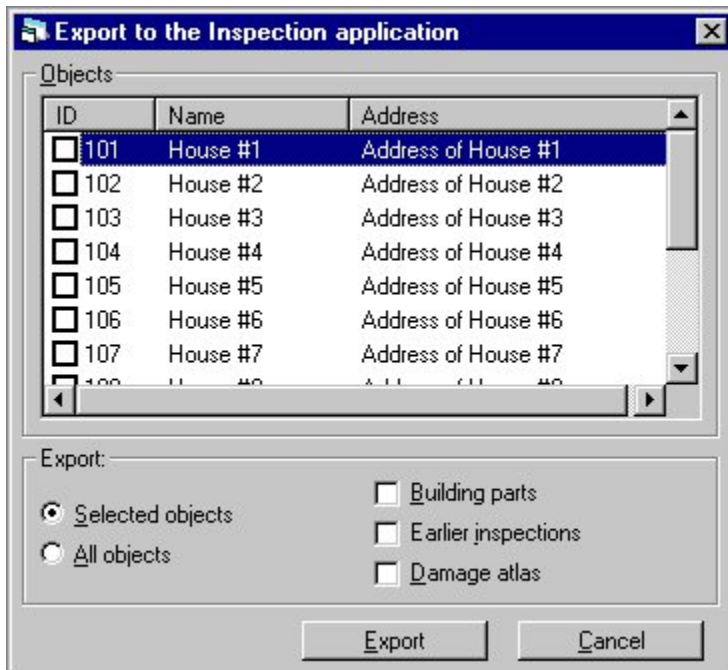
Export to the Inspection application

Objects

| ID | Name | Address |
|---|---|---|
| 101 | House #1 | Address of House #1 |
| 102 | House #2 | Address of House #2 |
| 103 | House #3 | Address of House #3 |
| 104 | House #4 | Address of House #4 |
| 105 | House #5 | Address of House #5 |
| 106 | House #6 | Address of House #6 |
| 107 | House #7 | Address of House #7 |
| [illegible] | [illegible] | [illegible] |

Export:

Selected objects
All objects

Building parts
Earlier inspections
Damage atlas

Export
Cancel